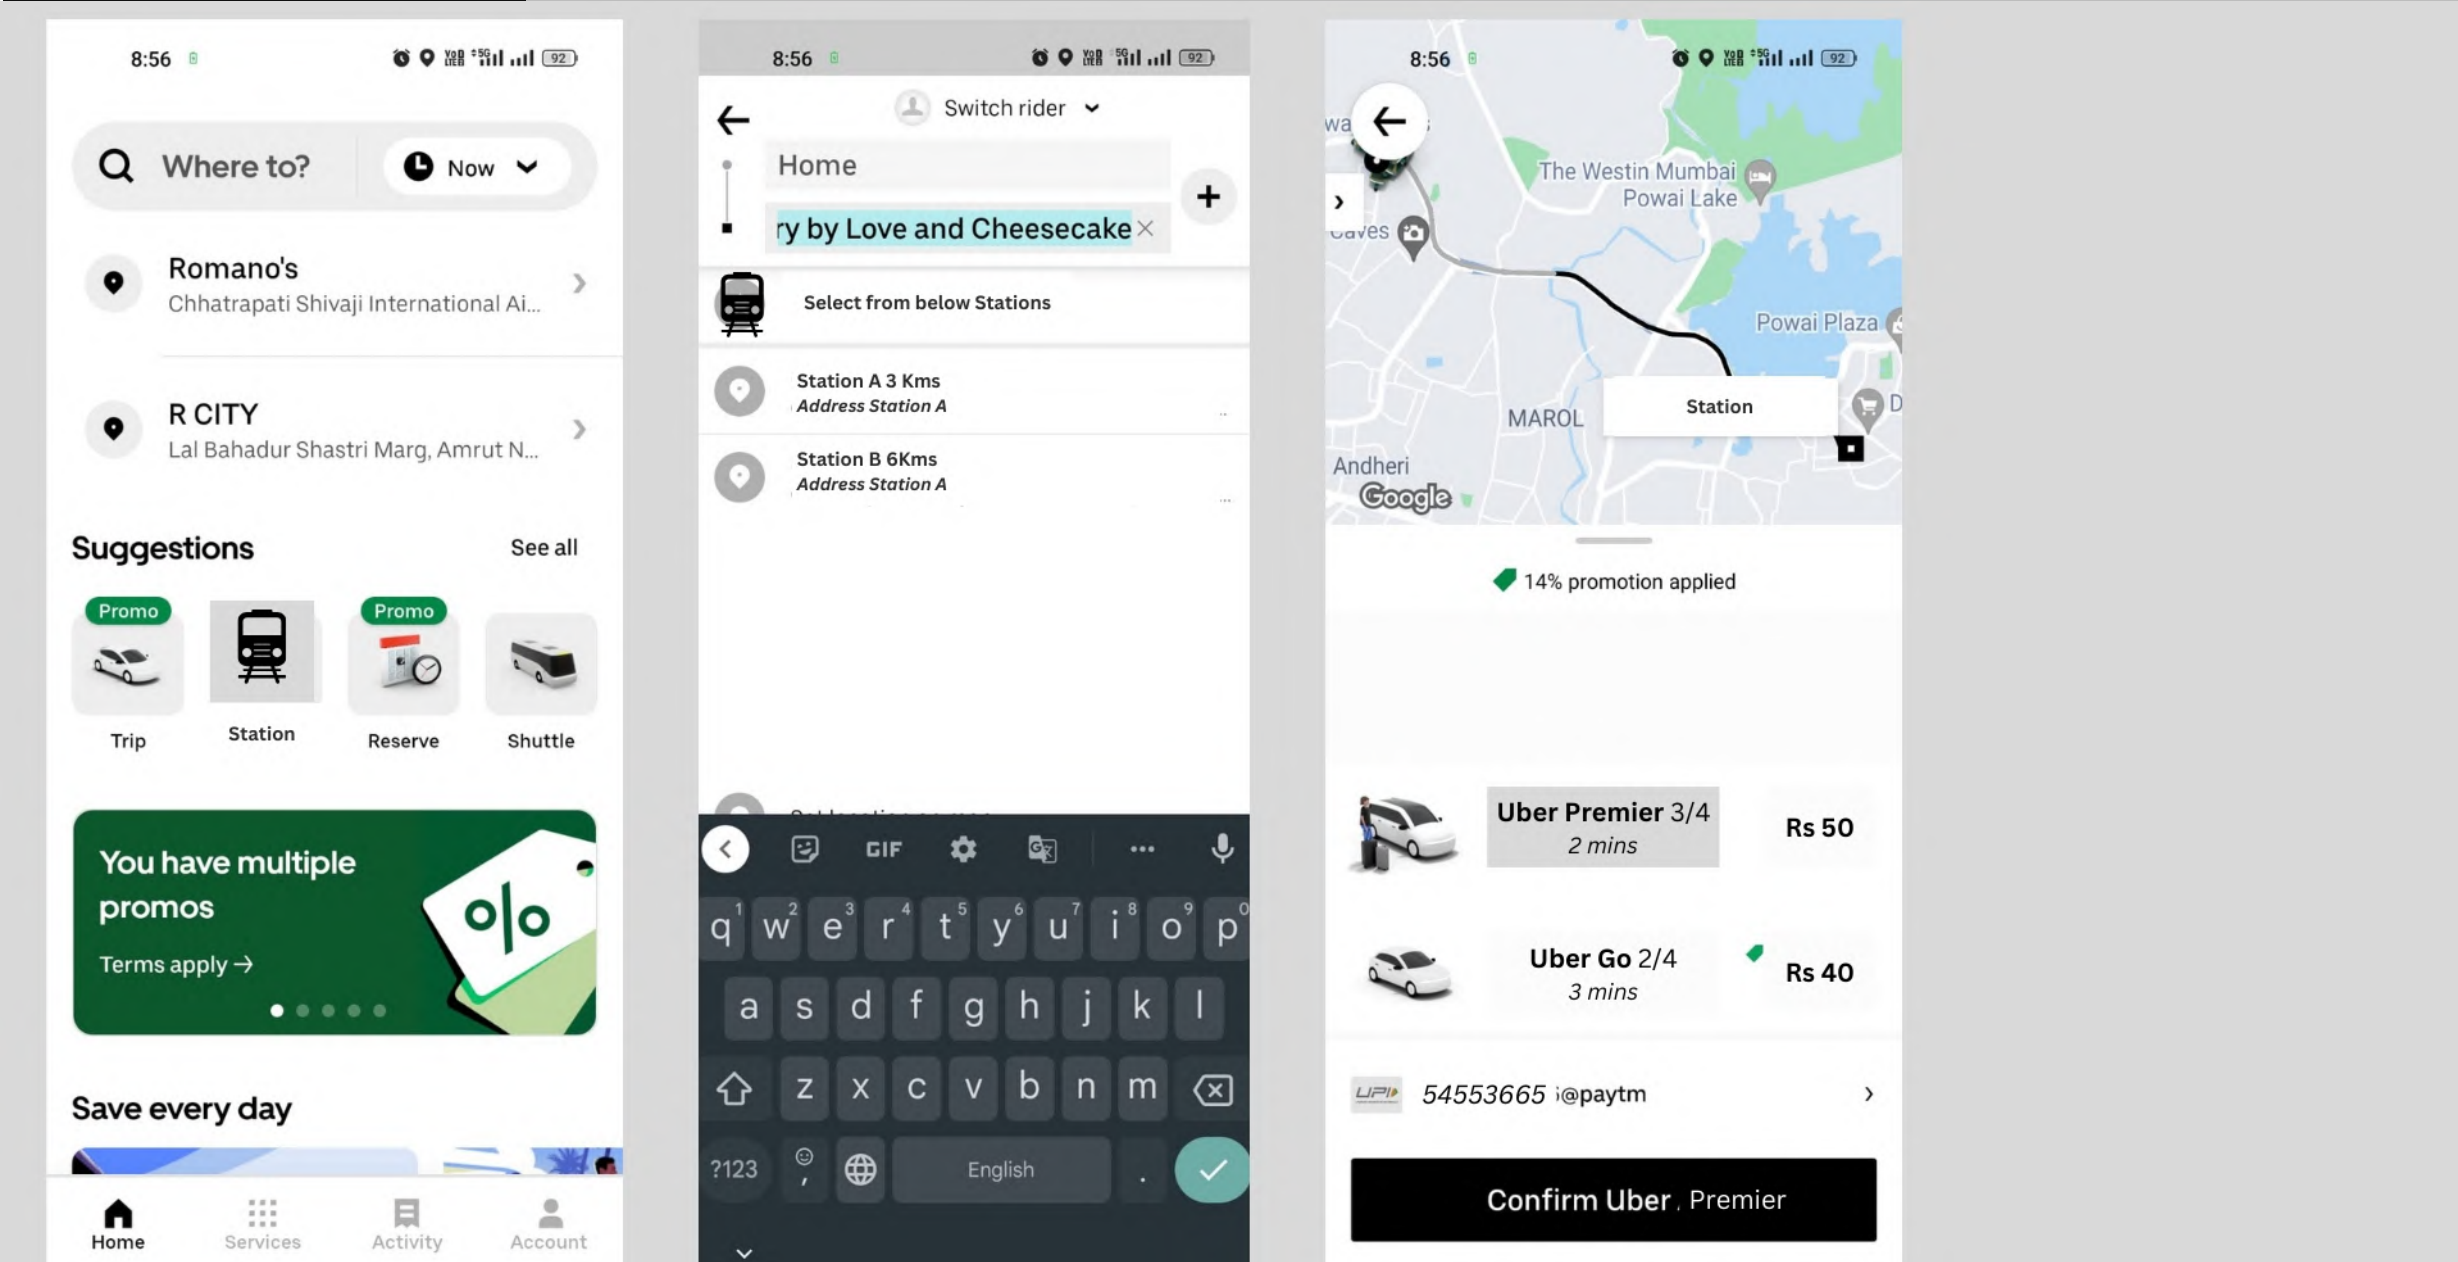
8:56

Where to?
Now

Romano's
Chhatrapati Shivaji International Ai...

R CITY
Lal Bahadur Shastri Marg, Amrut N...

Suggestions
See all

Promo
Trip
Station
Promo
Reserve
Shuttle

You have multiple promos
Terms apply →

%

Save every day

Home
Services
Activity
Account

8:56

Switch rider
Home
ry by Love and Cheesecake
+

Select from below Stations

Station A 3 Kms
Address Station A

Station B 6Kms
Address Station A

GIF
q w e r t y u i o p
a s d f g h j k l
z x c v b n m
?123
English
.

8:56

wa
The Westin Mumbai Powai Lake
Caves
Powai Plaza
Station
MAROL
Andheri
Google

14% promotion applied

Uber Premier 3/4
2 mins
Rs 50

Uber Go 2/4
3 mins
Rs 40

UPI
54553665 i@paytm

Confirm Uber . Premier